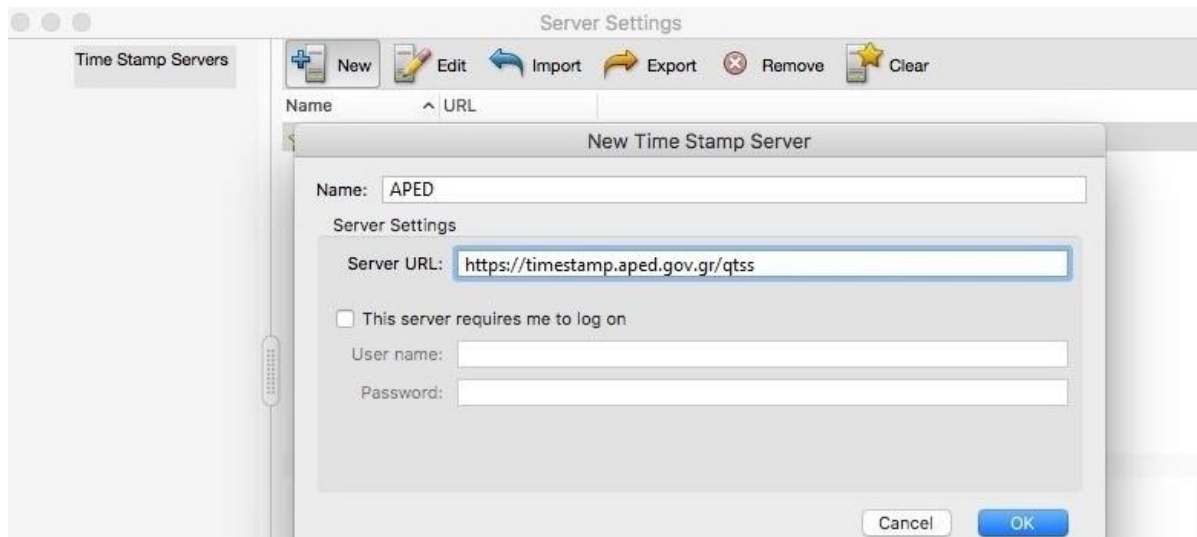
Server Settings

Time Stamp Servers

New Edit Import Export Remove Clear

Name URL

New Time Stamp Server

Name: APED

Server Settings

Server URL: https://timestamp.aped.gov.gr/qtss

This server requires me to log on

User name:

Password:

Cancel OK